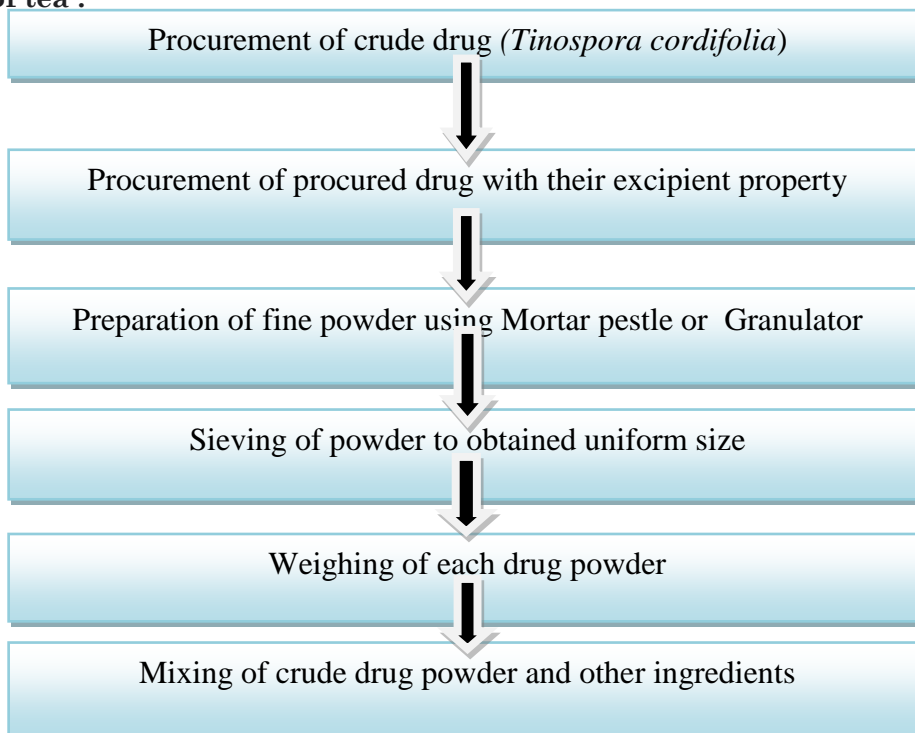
of tea :

Procurement of crude drug (*Tinospora cordifolia*)

Procurement of procured drug with their excipient property

Preparation of fine powder using Mortar pestle or Granulator

Sieving of powder to obtained uniform size

Weighing of each drug powder

Mixing of crude drug powder and other ingredients